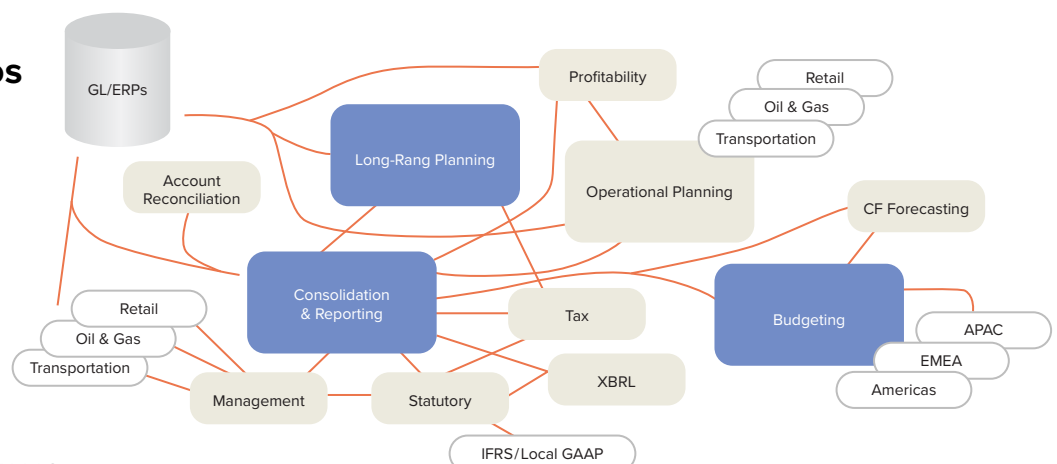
os

GL/ERPs

Profitability

Retail

Oil & Gas

Transportation

Long-Rang Planning

Account Reconciliation

Operational Planning

CF Forecasting

Consolidation & Reporting

Tax

Budgeting

Retail

Oil & Gas

Transportation

APAC

EMEA

Americas

XBRL

Management

Statutory

IFRS/Local GAAP